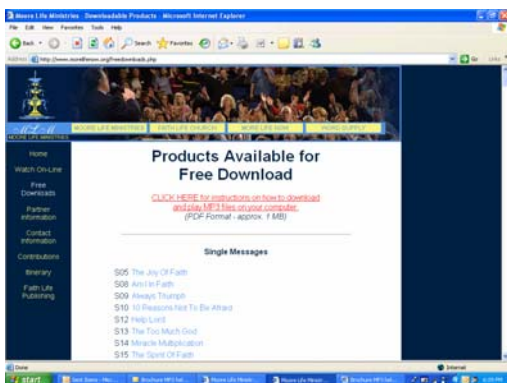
Moore Life Ministries - Downloadable Products - Microsoft Internet Explorer

File Edit View Favorites Tools Help

Back Search Favorites

Address http://www.moorelifenow.org/freedownloads.php

Go Links

MLM
MOORE LIFE MINISTRIES

MOORE LIFE MINISTRIES | FAITH LIFE CHURCH | MORE LIFE NOW | WORD SUPPLY

Home

Watch On-Line

Free Downloads

Partner Information

Contact Information

Contributions

Itinerary

Faith Life Publishing

Products Available for Free Download

CLICK HERE for instructions on how to download and play MP3 files on your computer.
(PDF Format - approx. 1 MB)

Single Messages

S05 The Joy Of Faith
S08 Am I In Faith
S09 Always Triumph
S10 10 Reasons Not To Be Afraid
S12 Help Lord
S13 The Too Much God
S14 Miracle Multiplication
S15 The Spirit Of Faith

Done

Internet

start

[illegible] | Brochure MP3 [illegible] | Moore Life Minist... | Moore Life Minist... | Brochure MP3 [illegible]